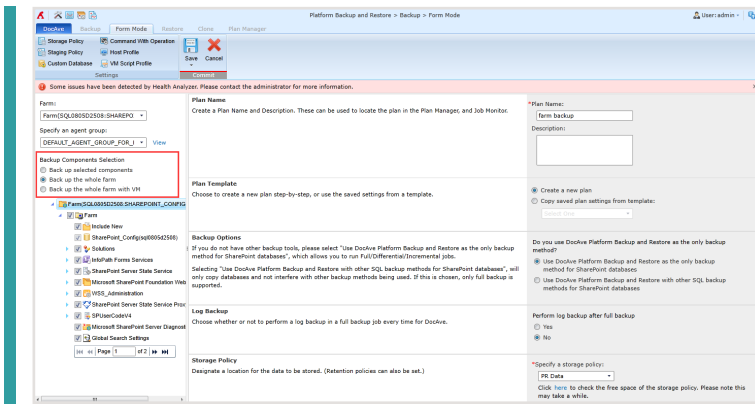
Platform Backup and Restore > Backup > Form Mode

User:admin

DocAve Backup Form Mode Restore Clone Plan Manager

Storage Policy
Staging Policy
Custom Database
Command With Operation
Host Profile
VM Script Profile
Settings

Save Cancel
Commit

Some issues have been detected by Health Analyzer. Please contact the administrator for more information.

Farm:
Farm(SQL0805D2508:SHAREPO

Specify an agent group:
DEFAULT_AGENT_GROUP_FOR_I View

Backup Components Selection
Back up selected components
Back up the whole farm
Back up the whole farm with VM

Farm(SQL0805D2508:SHAREPOINT_CONFIG
Farm
Include New
SharePoint_Config(sql0805d2508)
Solutions
InfoPath Forms Services
SharePoint Server State Service
Microsoft SharePoint Foundation Web
WSS_Administration
SharePoint Server State Service Prox
SPUserCodeV4
Microsoft SharePoint Server Diagnost
Global Search Settings

Page 1 of 2

Plan Name
Create a Plan Name and Description. These can be used to locate the plan in the Plan Manager, and Job Monitor.

*Plan Name:
farm backup
Description:

Plan Template
Choose to create a new plan step-by-step, or use the saved settings from a template.

Create a new plan
Copy saved plan settings from template:
Select One

Backup Options
If you do not have other backup tools, please select "Use DocAve Platform Backup and Restore as the only backup method for SharePoint databases", which allows you to run Full/Differential/Incremental jobs.

Selecting "Use DocAve Platform Backup and Restore with other SQL backup methods for SharePoint databases", will only copy databases and not interfere with other backup methods being used. If this is chosen, only full backup is supported.

Do you use DocAve Platform Backup and Restore as the only backup method?
Use DocAve Platform Backup and Restore as the only backup method for SharePoint databases
Use DocAve Platform Backup and Restore with other SQL backup methods for SharePoint databases

Log Backup
Choose whether or not to perform a log backup in a full backup job every time for DocAve.

Perform log backup after full backup
Yes
No

Storage Policy
Designate a location for the data to be stored. (Retention policies can also be set.)

*Specify a storage policy:
PR Data
Click here to check the free space of the storage policy. Please note this may take a while.